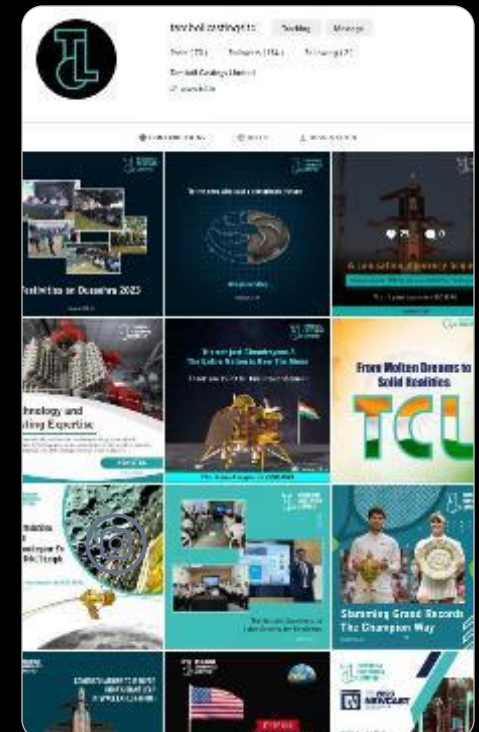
techball castings.tc Following Message

Posts (73) Followers (154) Following (7)

Technical Castings Limited

TL

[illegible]

Festivities on Dussehra 2023

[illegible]

From Molten Dreams to Solid Realities

TCL

Technology and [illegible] Expertise

It's not just Chandrayaan-3. The Entire Nation is Over The Moon

Slamming Grand Records The Champion Way